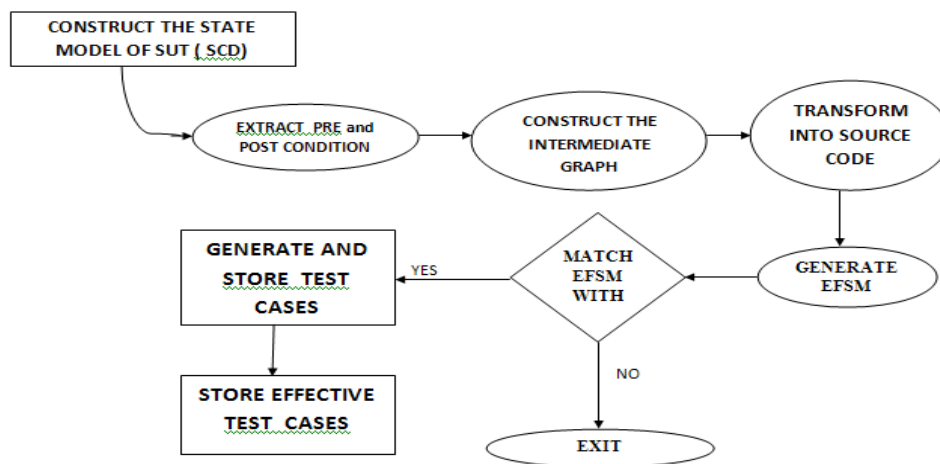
CONSTRUCT THE STATE MODEL OF SUT ( SCD)

EXTRACT PRE and POST CONDITION

CONSTRUCT THE INTERMEDIATE GRAPH

TRANSFORM INTO SOURCE CODE

GENERATE EFSM

MATCH EFSM WITH

YES

GENERATE AND STORE TEST CASES

STORE EFFECTIVE TEST CASES

NO

EXIT